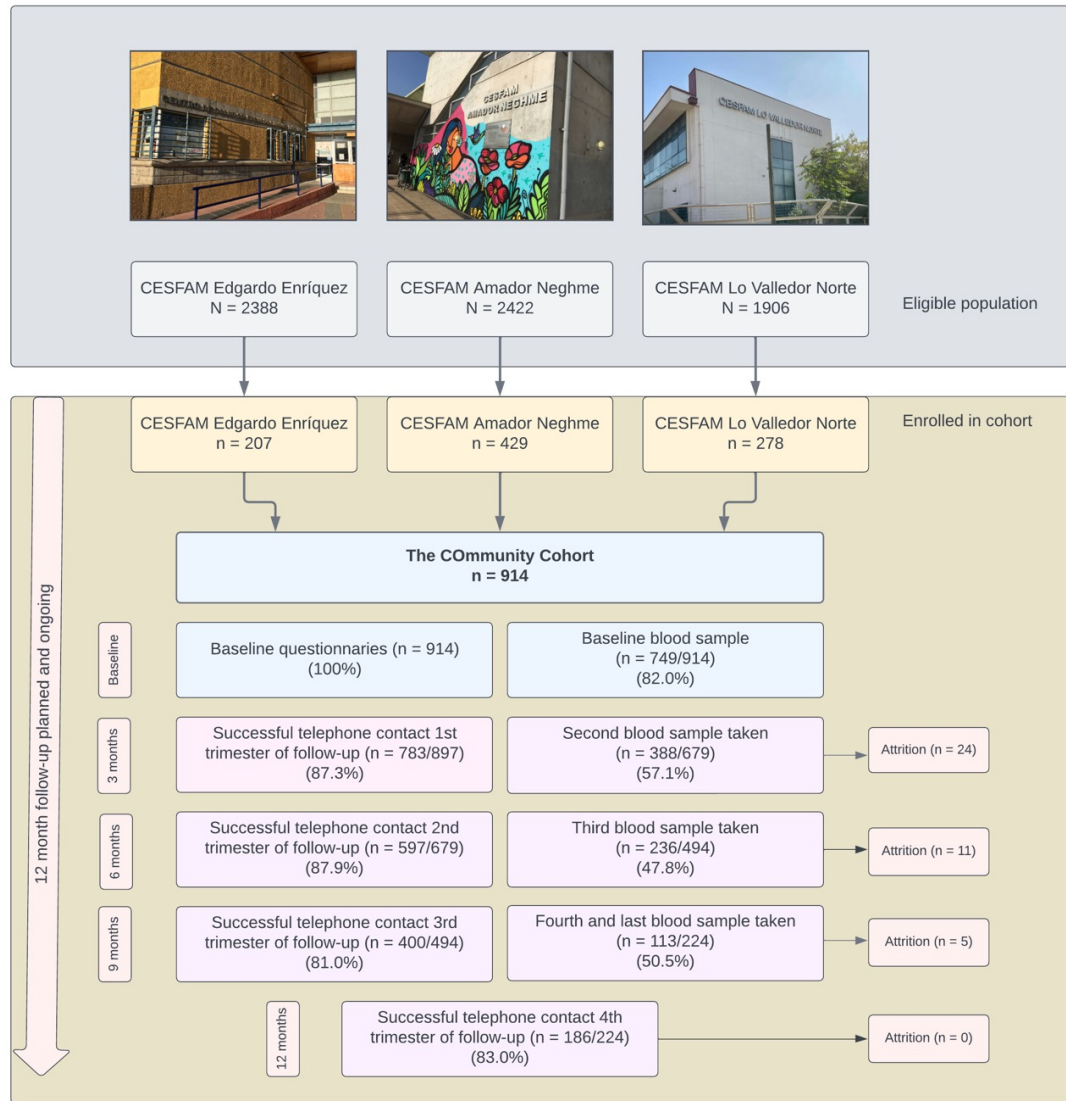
CESFAM AMADOR NEGHME

CESFAM LO VALLEDOR NORTE

CESFAM Edgardo Enríquez
N = 2388

CESFAM Amador Neghme
N = 2422

CESFAM Lo Valledor Norte
N = 1906

Eligible population

12 month follow-up planned and ongoing

CESFAM Edgardo Enríquez
n = 207

CESFAM Amador Neghme
n = 429

CESFAM Lo Valledor Norte
n = 278

Enrolled in cohort

The COmmunity Cohort
n = 914

Baseline

Baseline questionnaries (n = 914)
(100%)

Baseline blood sample
(n = 749/914)
(82.0%)

3 months

Successful telephone contact 1st trimester of follow-up (n = 783/897)
(87.3%)

Second blood sample taken
(n = 388/679)
(57.1%)

Attrition (n = 24)

6 months

Successful telephone contact 2nd trimester of follow-up (n = 597/679)
(87.9%)

Third blood sample taken
(n = 236/494)
(47.8%)

Attrition (n = 11)

9 months

Successful telephone contact 3rd trimester of follow-up (n = 400/494)
(81.0%)

Fourth and last blood sample taken
(n = 113/224)
(50.5%)

Attrition (n = 5)

12 months

Successful telephone contact 4th trimester of follow-up (n = 186/224)
(83.0%)

Attrition (n = 0)